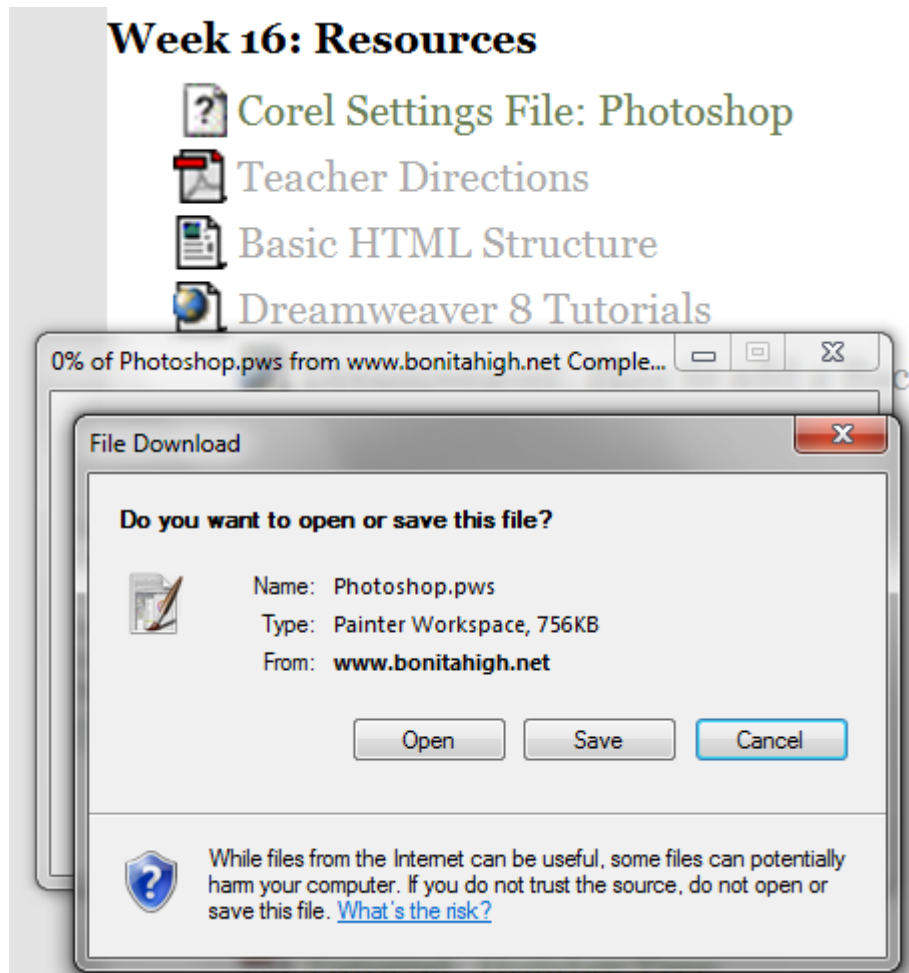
Week 16: Resources

Corel Settings File: Photoshop

Teacher Directions

Basic HTML Structure

Dreamweaver 8 Tutorials

0% of Photoshop.pws from www.bonitahigh.net Comple...

File Download

Do you want to open or save this file?

Name: Photoshop.pws
Type: Painter Workspace, 756KB
From: www.bonitahigh.net

Open Save Cancel

While files from the Internet can be useful, some files can potentially harm your computer. If you do not trust the source, do not open or save this file. What's the risk?